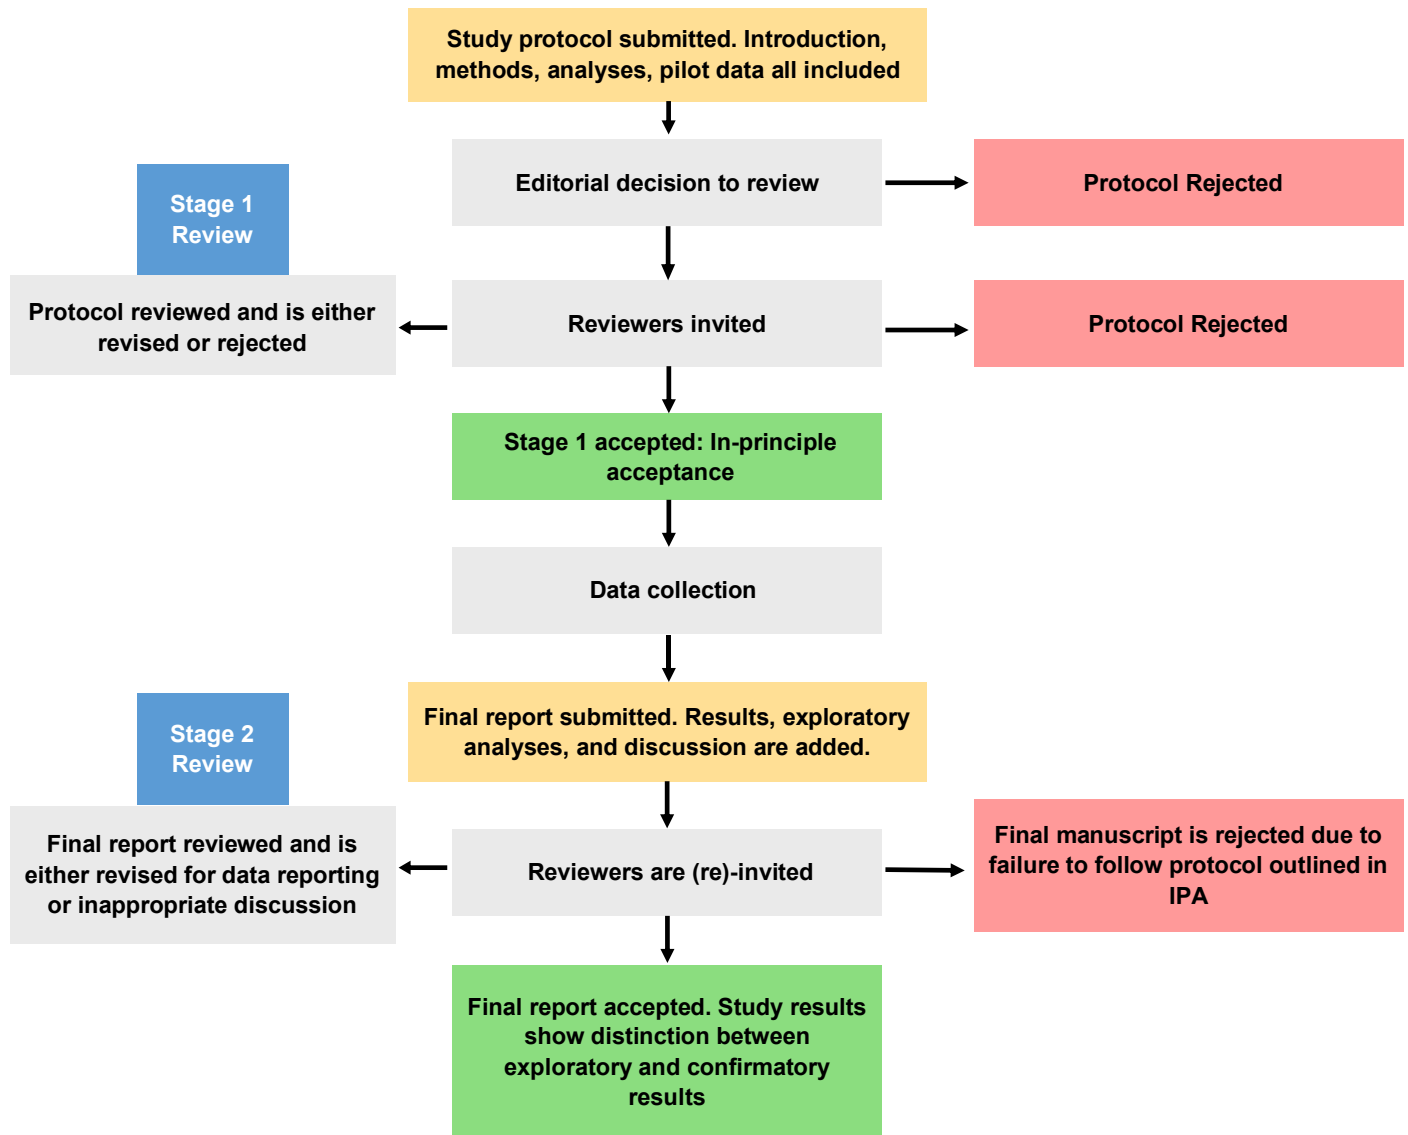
Study protocol submitted. Introduction, methods, analyses, pilot data all included

Stage 1 Review

Editorial decision to review

Protocol Rejected

Protocol reviewed and is either revised or rejected

Reviewers invited

Protocol Rejected

Stage 1 accepted: In-principle acceptance

Data collection

Stage 2 Review

Final report submitted. Results, exploratory analyses, and discussion are added.

Final report reviewed and is either revised for data reporting or inappropriate discussion

Reviewers are (re)-invited

Final manuscript is rejected due to failure to follow protocol outlined in IPA

Final report accepted. Study results show distinction between exploratory and confirmatory results